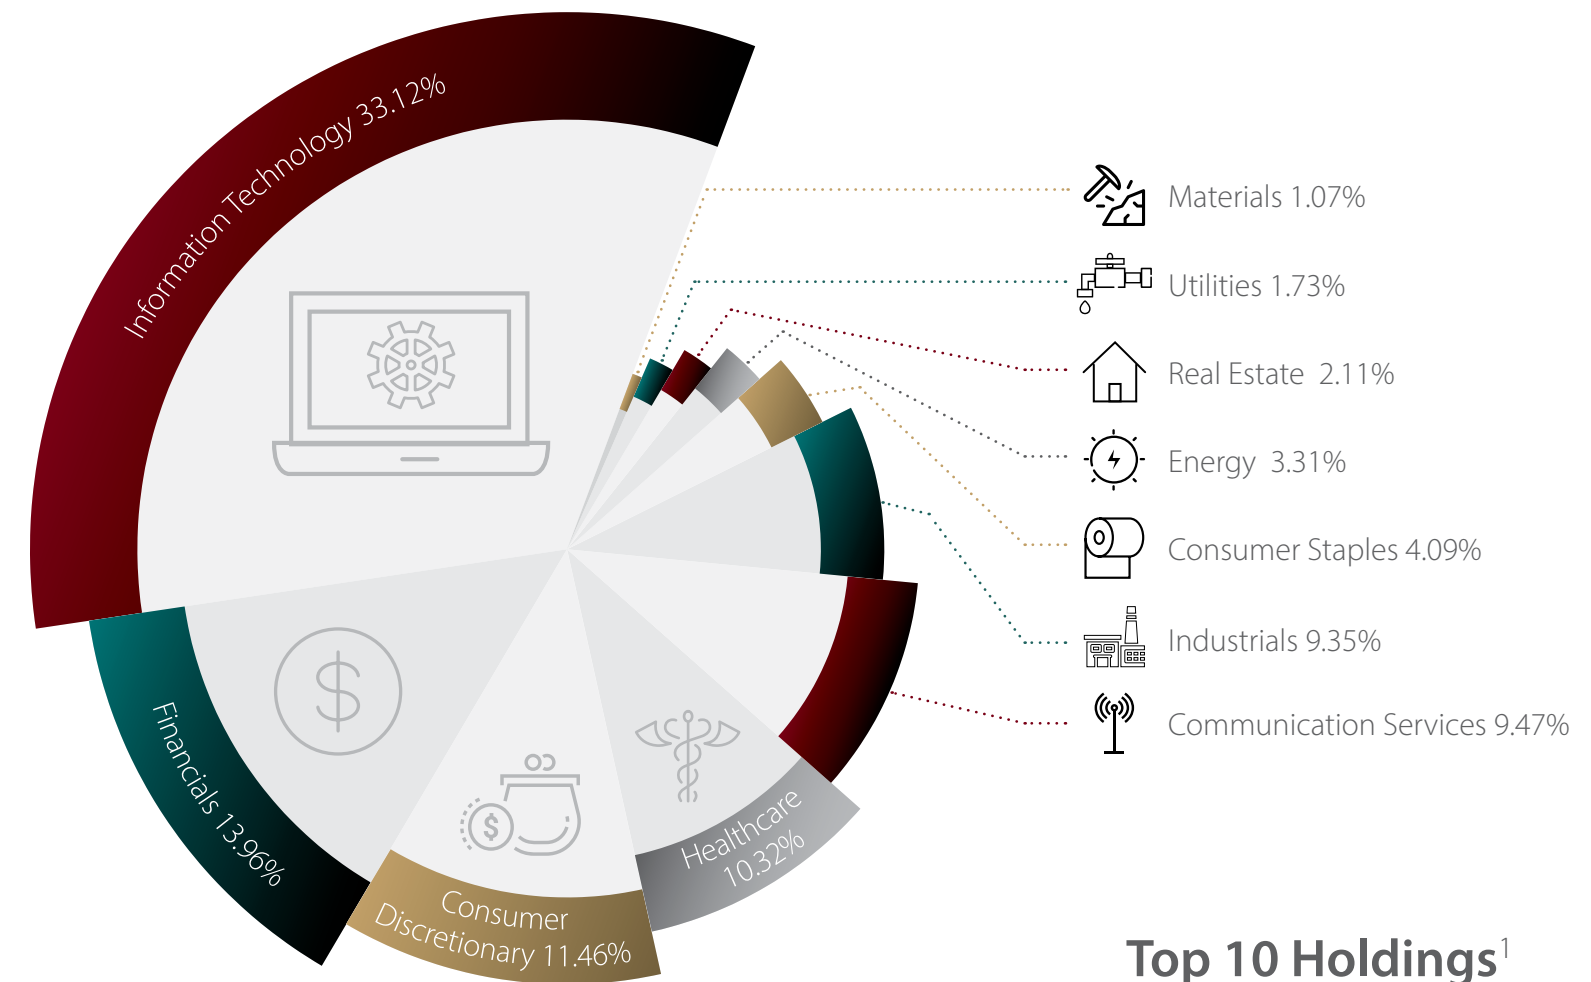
Information Technology 33.12%

Materials 1.07%

Utilities 1.73%

Real Estate 2.11%

Energy 3.31%

Consumer Staples 4.09%

Industrials 9.35%

Communication Services 9.47%

Financials 13.96%

Consumer Discretionary 11.46%

Healthcare 10.32%

Top 10 Holdings$^1$